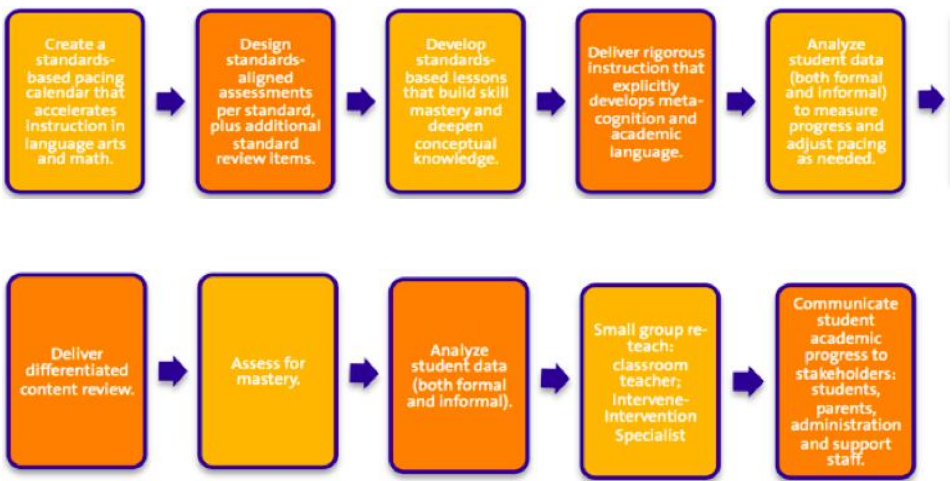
Create a standards-based pacing calendar that accelerates instruction in language arts and math.

Design standards-aligned assessments per standard, plus additional standard review items.

Develop standards-based lessons that build skill mastery and deepen conceptual knowledge.

Deliver rigorous instruction that explicitly develops meta-cognition and academic language.

Analyze student data (both formal and informal) to measure progress and adjust pacing as needed.

Deliver differentiated content review.

Assess for mastery.

Analyze student data (both formal and informal).

Small group re-teach: classroom teacher; Intervene-Intervention Specialist

Communicate student academic progress to stakeholders: students, parents, administration and support staff.